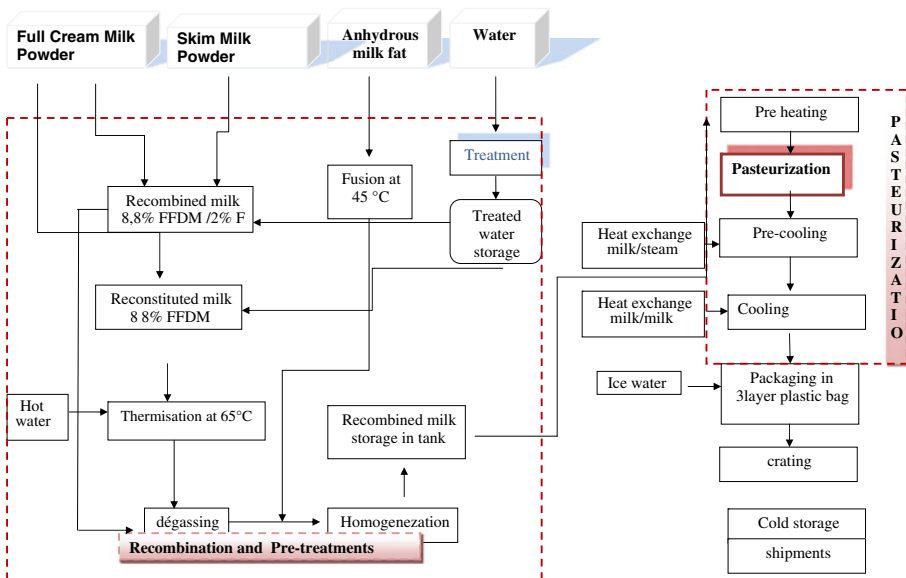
Full Cream Milk Powder

Skim Milk Powder

Anhydrous milk fat

Water

Treatment

Fusion at 45 °C

Recombined milk 8,8% FFDM /2% F

Treated water storage

Reconstituted milk 8 8% FFDM

Hot water

Thermisation at 65°C

Recombined milk storage in tank

dégassing

Homogenezation

Recombination and Pre-treatments

Pre heating

Pasteurization

Heat exchange milk/steam

Pre-cooling

Heat exchange milk/milk

Cooling

P A S T E U R I Z A T I O

Ice water

Packaging in 3layer plastic bag

crating

Cold storage

shipments